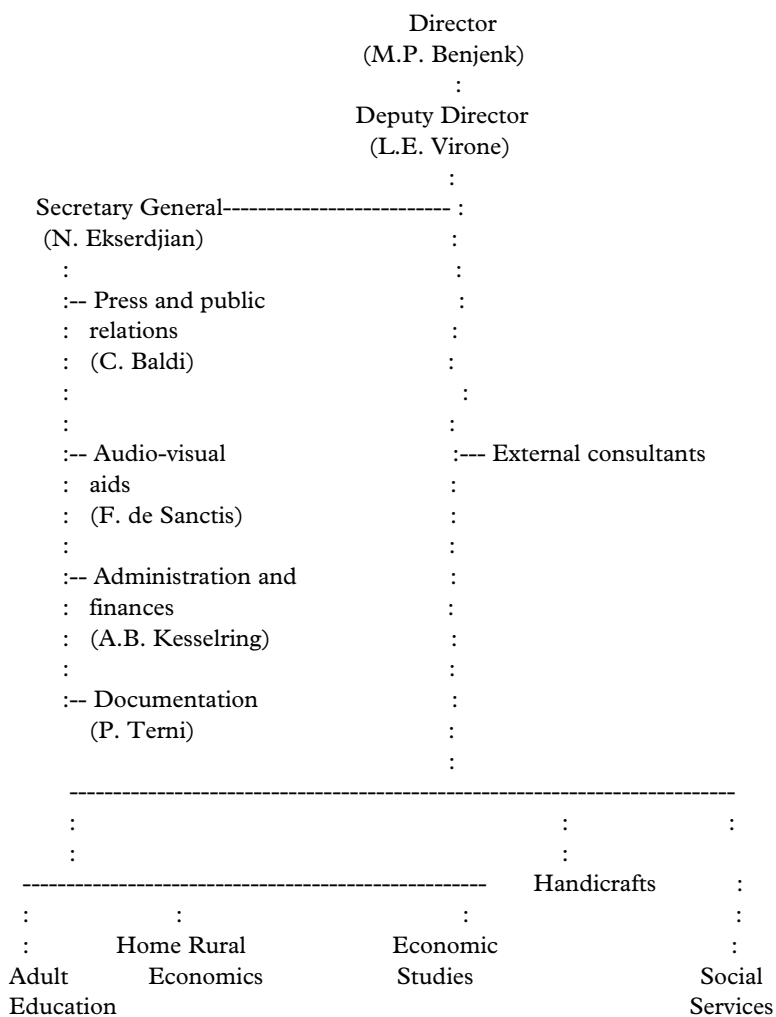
Director
(M.P. Benjenk)
:
Deputy Director
(L.E. Virone)
:
Secretary General------------------------- :
(N. Ekserdjian) :
: :
:-- Press and public :
: relations :
: (C. Baldi) :
: :
: :
:-- Audio-visual :--- External consultants
: aids :
: (F. de Sanctis) :
: :
:-- Administration and :
: finances :
: (A.B. Kesselring) :
: :
:-- Documentation :
(P. Terni) :
:
---------------------------------------------------------------------------
: : :
: :
--------------------------------------------------- Handicrafts :
: : : :
: Home Rural Economic :
Adult Economics Studies Social
Education Services